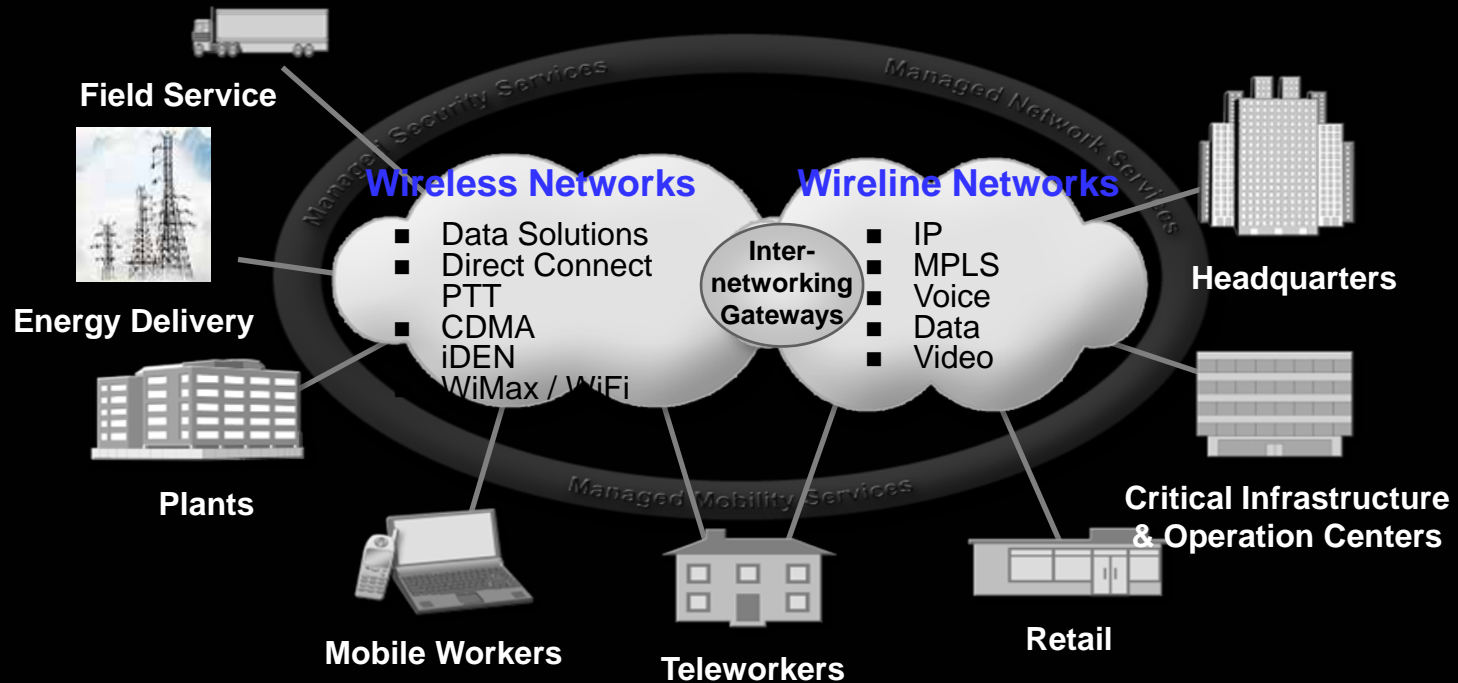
Field Service

Managed Security Services

Managed Network Services

Wireless Networks

- Data Solutions
- Direct Connect PTT
- CDMA iDEN WiMax / WiFi

Inter-networking Gateways

Wireline Networks

- IP
- MPLS
- Voice
- Data
- Video

Headquarters

Energy Delivery

Plants

Managed Mobility Services

Critical Infrastructure & Operation Centers

Mobile Workers

Teleworkers

Retail